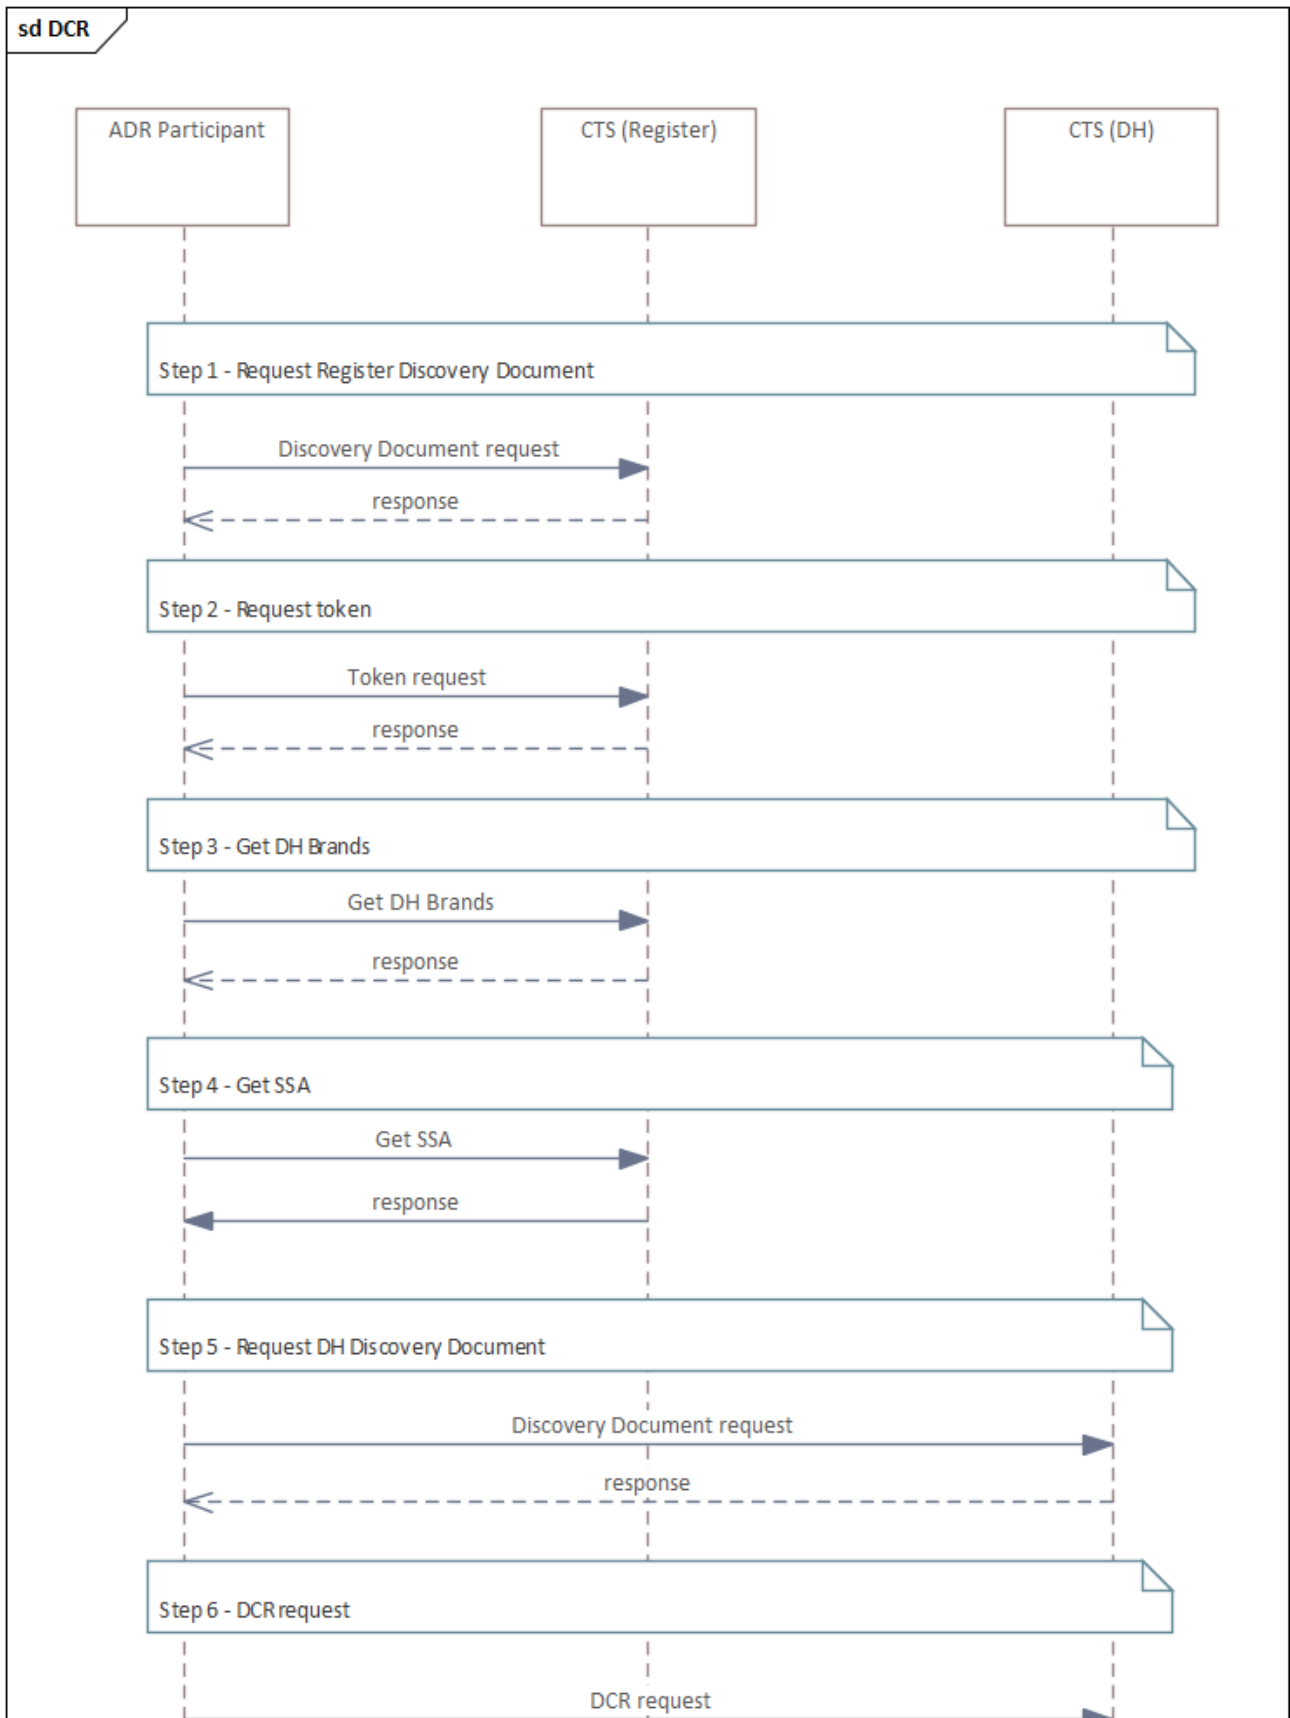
sd DCR

ADR Participant

CTS (Register)

CTS (DH)

Step 1 - Request Register Discovery Document

Discovery Document request

response

Step 2 - Request token

Token request

response

Step 3 - Get DH Brands

Get DH Brands

response

Step 4 - Get SSA

Get SSA

response

Step 5 - Request DH Discovery Document

Discovery Document request

response

Step 6 - DCR request

DCR request